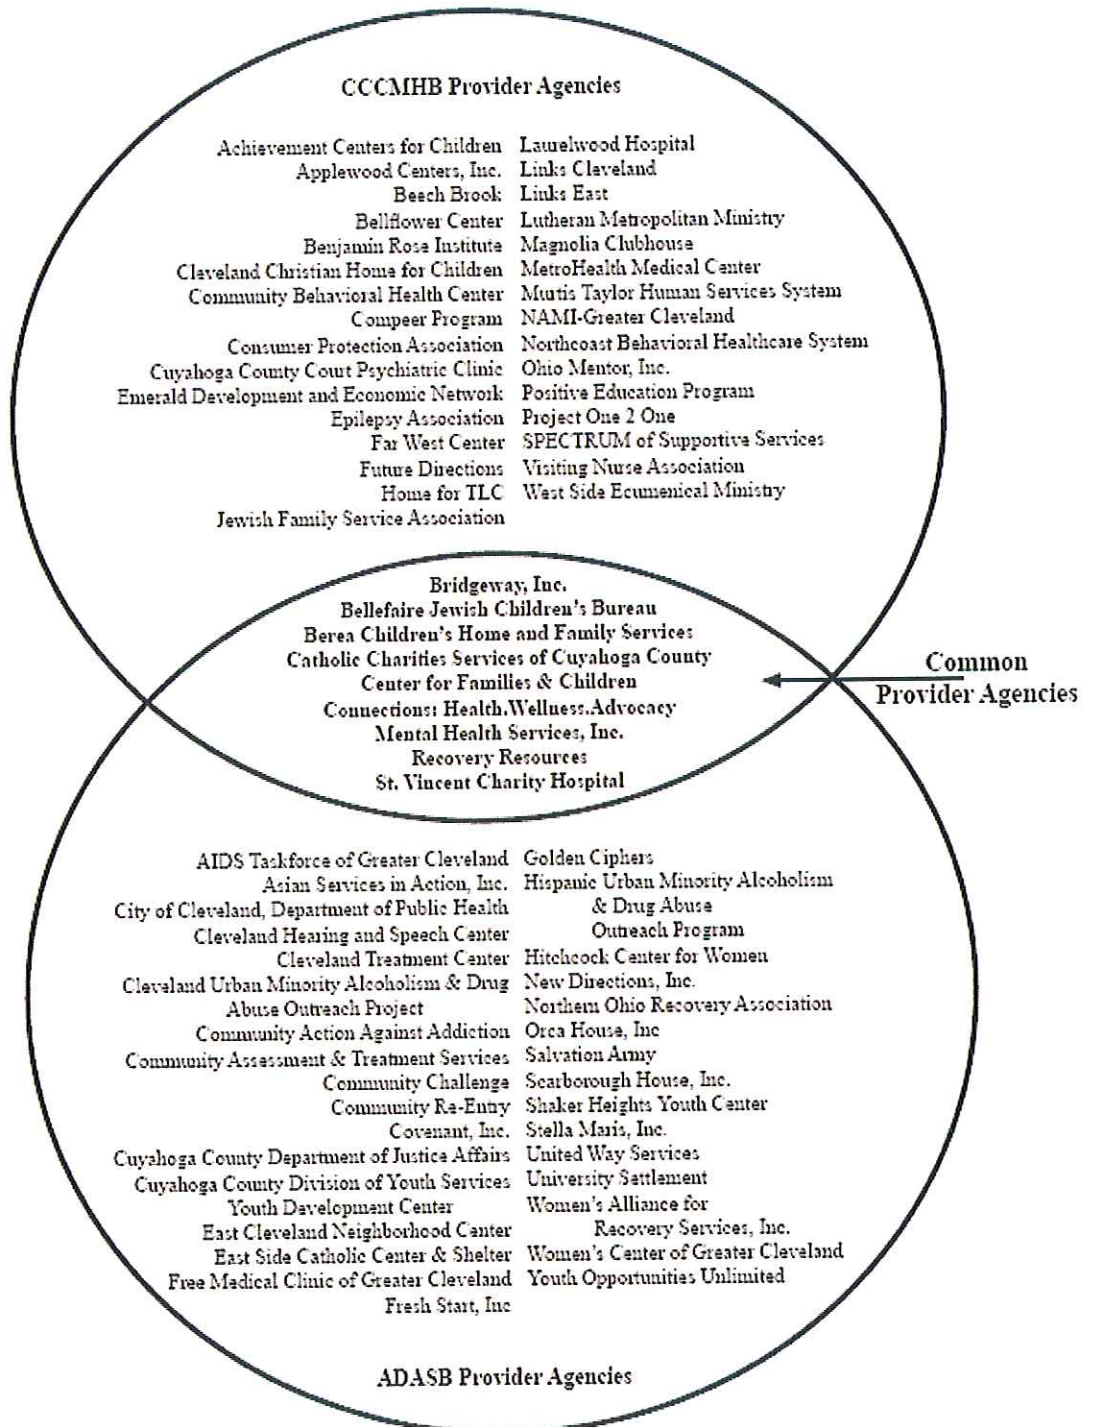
CCCMHB Provider Agencies

Achievement Centers for Children
Applewood Centers, Inc.
Beech Brook
Bellflower Center
Benjamin Rose Institute
Cleveland Christian Home for Children
Community Behavioral Health Center
Compeer Program
Consumer Protection Association
Cuyahoga County Court Psychiatric Clinic
Emerald Development and Economic Network
Epilepsy Association
Far West Center
Future Directions
Home for TLC
Jewish Family Service Association

Laurelwood Hospital
Links Cleveland
Links East
Lutheran Metropolitan Ministry
Magnolia Clubhouse
MetroHealth Medical Center
Murtis Taylor Human Services System
NAMI-Greater Cleveland
Northcoast Behavioral Healthcare System
Ohio Mentor, Inc.
Positive Education Program
Project One 2 One
SPECTRUM of Supportive Services
Visiting Nurse Association
West Side Ecumenical Ministry

Bridgeway, Inc.
Bellefaire Jewish Children's Bureau
Berea Children's Home and Family Services
Catholic Charities Services of Cuyahoga County
Center for Families & Children
Connections: Health.Wellness.Advocacy
Mental Health Services, Inc.
Recovery Resources
St. Vincent Charity Hospital

Common Provider Agencies

AIDS Taskforce of Greater Cleveland
Asian Services in Action, Inc.
City of Cleveland, Department of Public Health
Cleveland Hearing and Speech Center
Cleveland Treatment Center
Cleveland Urban Minority Alcoholism & Drug Abuse Outreach Project
Community Action Against Addiction
Community Assessment & Treatment Services
Community Challenge
Community Re-Entry
Covenant, Inc.
Cuyahoga County Department of Justice Affairs
Cuyahoga County Division of Youth Services Youth Development Center
East Cleveland Neighborhood Center
East Side Catholic Center & Shelter
Free Medical Clinic of Greater Cleveland
Fresh Start, Inc

Golden Ciphers
Hispanic Urban Minority Alcoholism & Drug Abuse Outreach Program
Hitchcock Center for Women
New Directions, Inc.
Northern Ohio Recovery Association
Orca House, Inc
Salvation Army
Scarborough House, Inc.
Shaker Heights Youth Center
Stella Maris, Inc.
United Way Services
University Settlement
Women's Alliance for Recovery Services, Inc.
Women's Center of Greater Cleveland
Youth Opportunities Unlimited

ADASB Provider Agencies